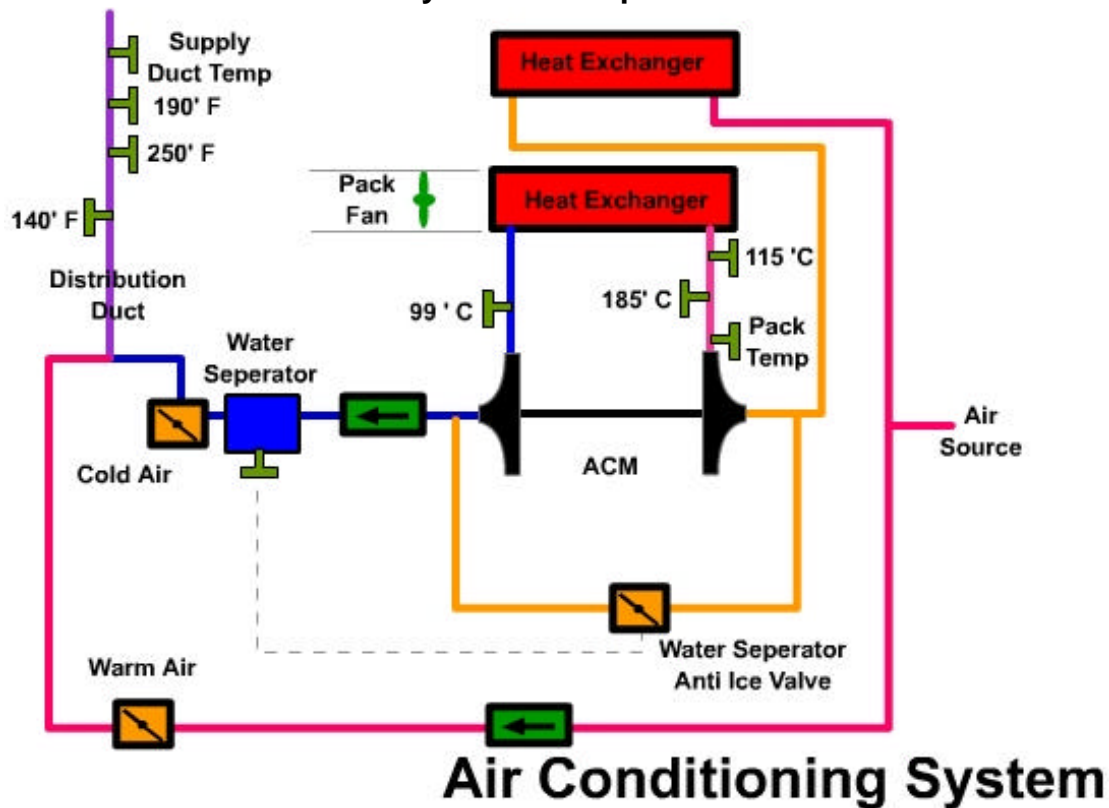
Supply Duct Temp

190' F

250' F

140' F

Distribution Duct

Heat Exchanger

Pack Fan

Heat Exchanger

115 'C

185' C

99 ' C

Pack Temp

Water Seperator

Cold Air

ACM

Air Source

Water Seperator Anti Ice Valve

Warm Air

Air Conditioning System